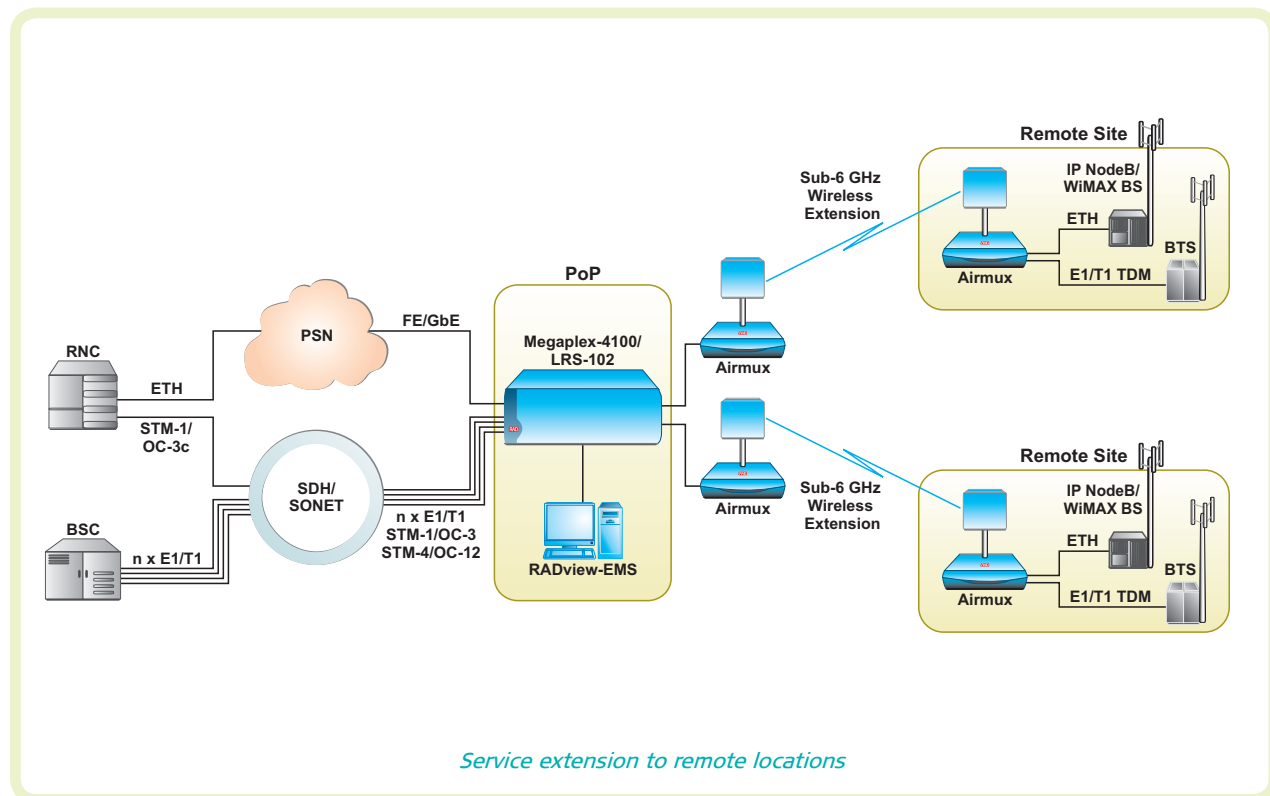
Remote Site

Sub-6 GHz Wireless Extension

IP NodeB/ WiMAX BS

ETH

BTS

Airmux

E1/T1 TDM

PoP

RNC

PSN

FE/GbE

Megaplex-4100/ LRS-102

Airmux

ETH

STM-1/ OC-3c

SDH/ SONET

Remote Site

Sub-6 GHz Wireless Extension

Airmux

IP NodeB/ WiMAX BS

n x E1/T1
STM-1/OC-3
STM-4/OC-12

ETH

BSC

n x E1/T1

RADview-EMS

BTS

Airmux

E1/T1 TDM

Service extension to remote locations